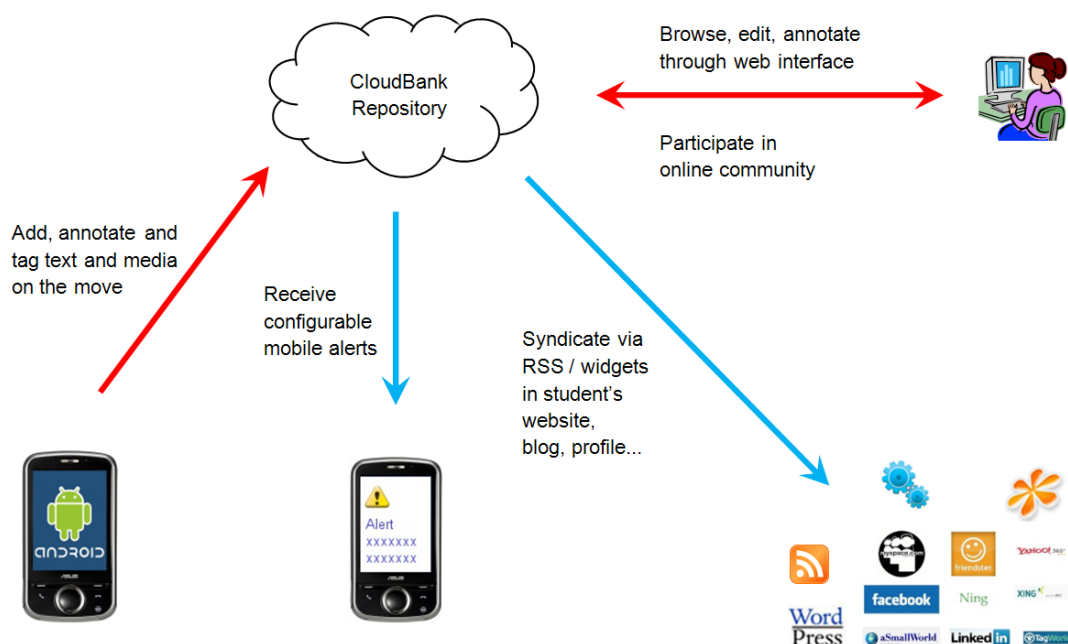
CloudBank Repository

Browse, edit, annotate through web interface

Participate in online community

Add, annotate and tag text and media on the move

Receive configurable mobile alerts

Syndicate via RSS / widgets in student's website, blog, profile...

ANDROID

ASUS

Alert
xxxxxxx
xxxxxxx

ASUS

myspace.com

friendster

YAHOO! 360°

facebook

Ning

XING

WordPress

aSmallWorld

LinkedIn

TagWorld